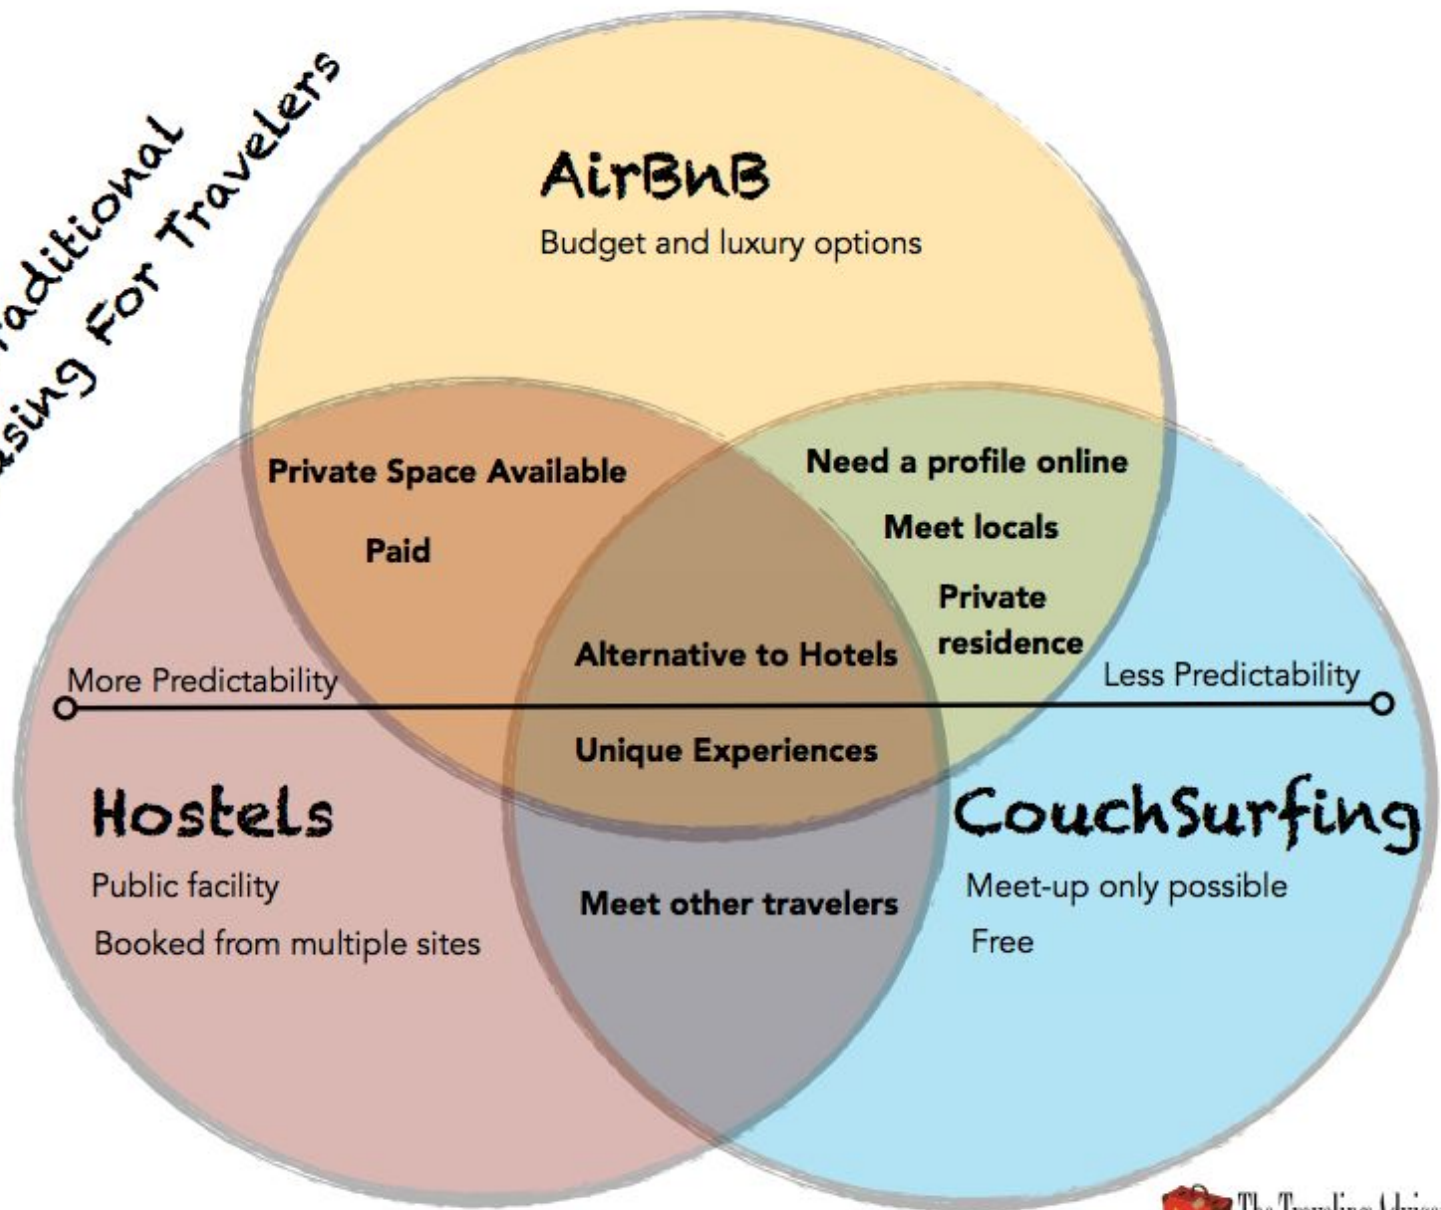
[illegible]raditional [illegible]sing For Travelers

AirBnB
Budget and luxury options

Private Space Available
Paid

Need a profile online
Meet locals
Private residence

Alternative to Hotels

More Predictability

Less Predictability

Unique Experiences

Hostels
Public facility
Booked from multiple sites

Meet other travelers

CouchSurfing
Meet-up only possible
Free

The Traveling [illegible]